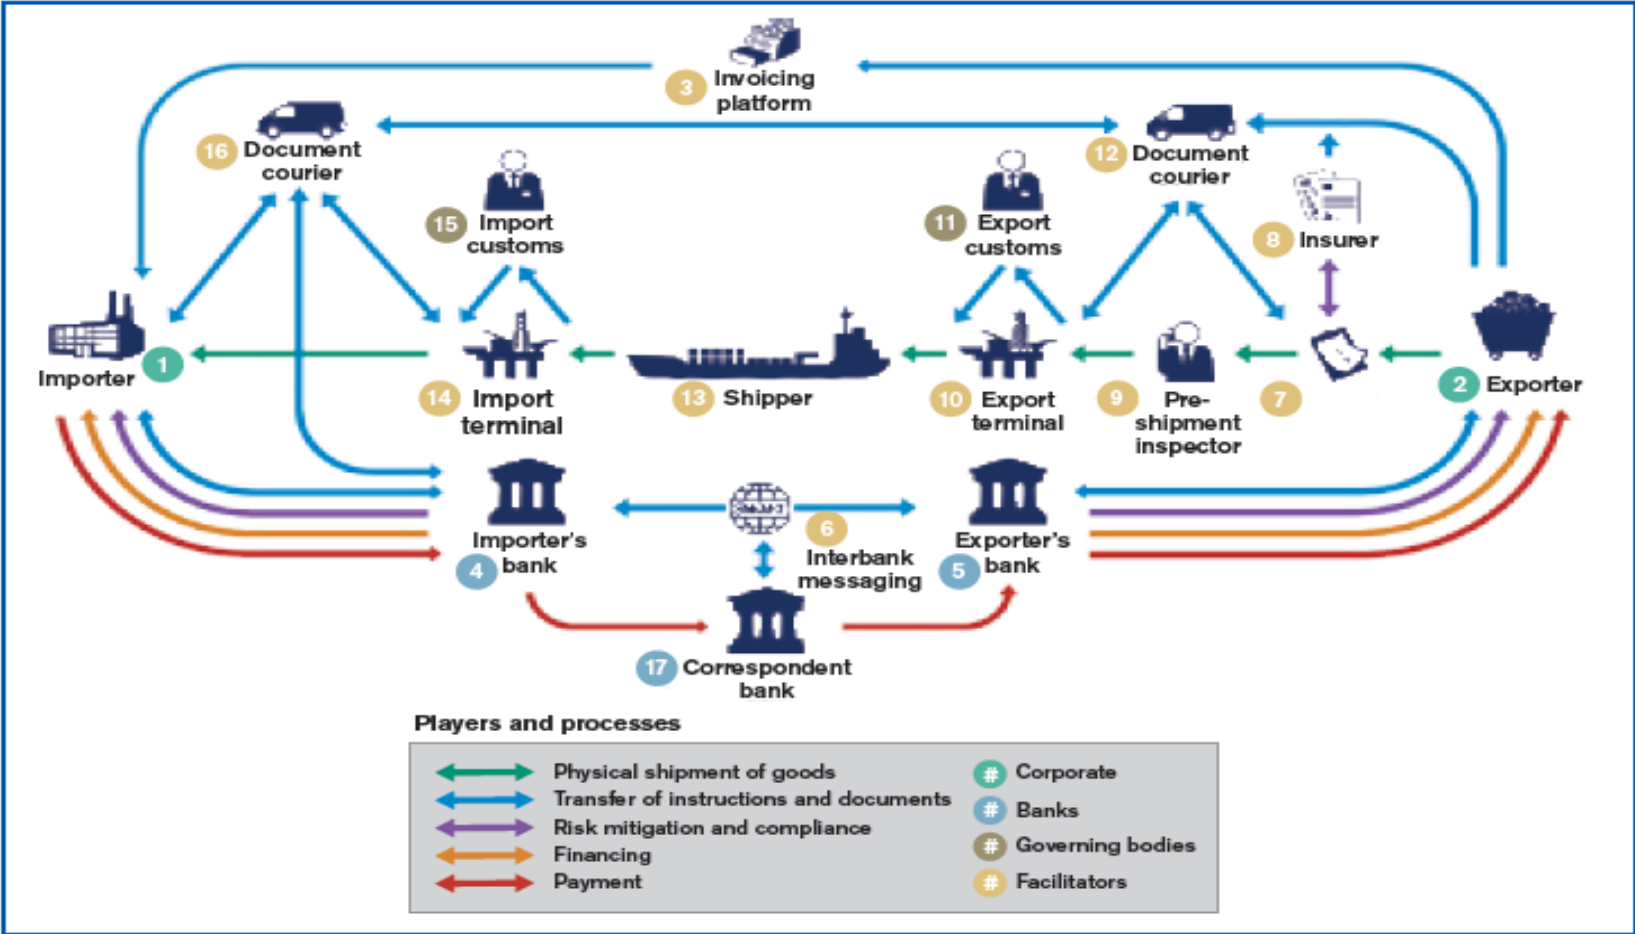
3 Invoicing platform

16 Document courier

12 Document courier

15 Import customs

11 Export customs

8 Insurer

Importer 1

2 Exporter

14 Import terminal

13 Shipper

10 Export terminal

9 Pre-shipment inspector

7

Importer's bank 4

6 Interbank messaging

Exporter's bank 5

17 Correspondent bank

Players and processes

Physical shipment of goods
Transfer of instructions and documents
Risk mitigation and compliance
Financing
Payment

# Corporate
# Banks
# Governing bodies
# Facilitators